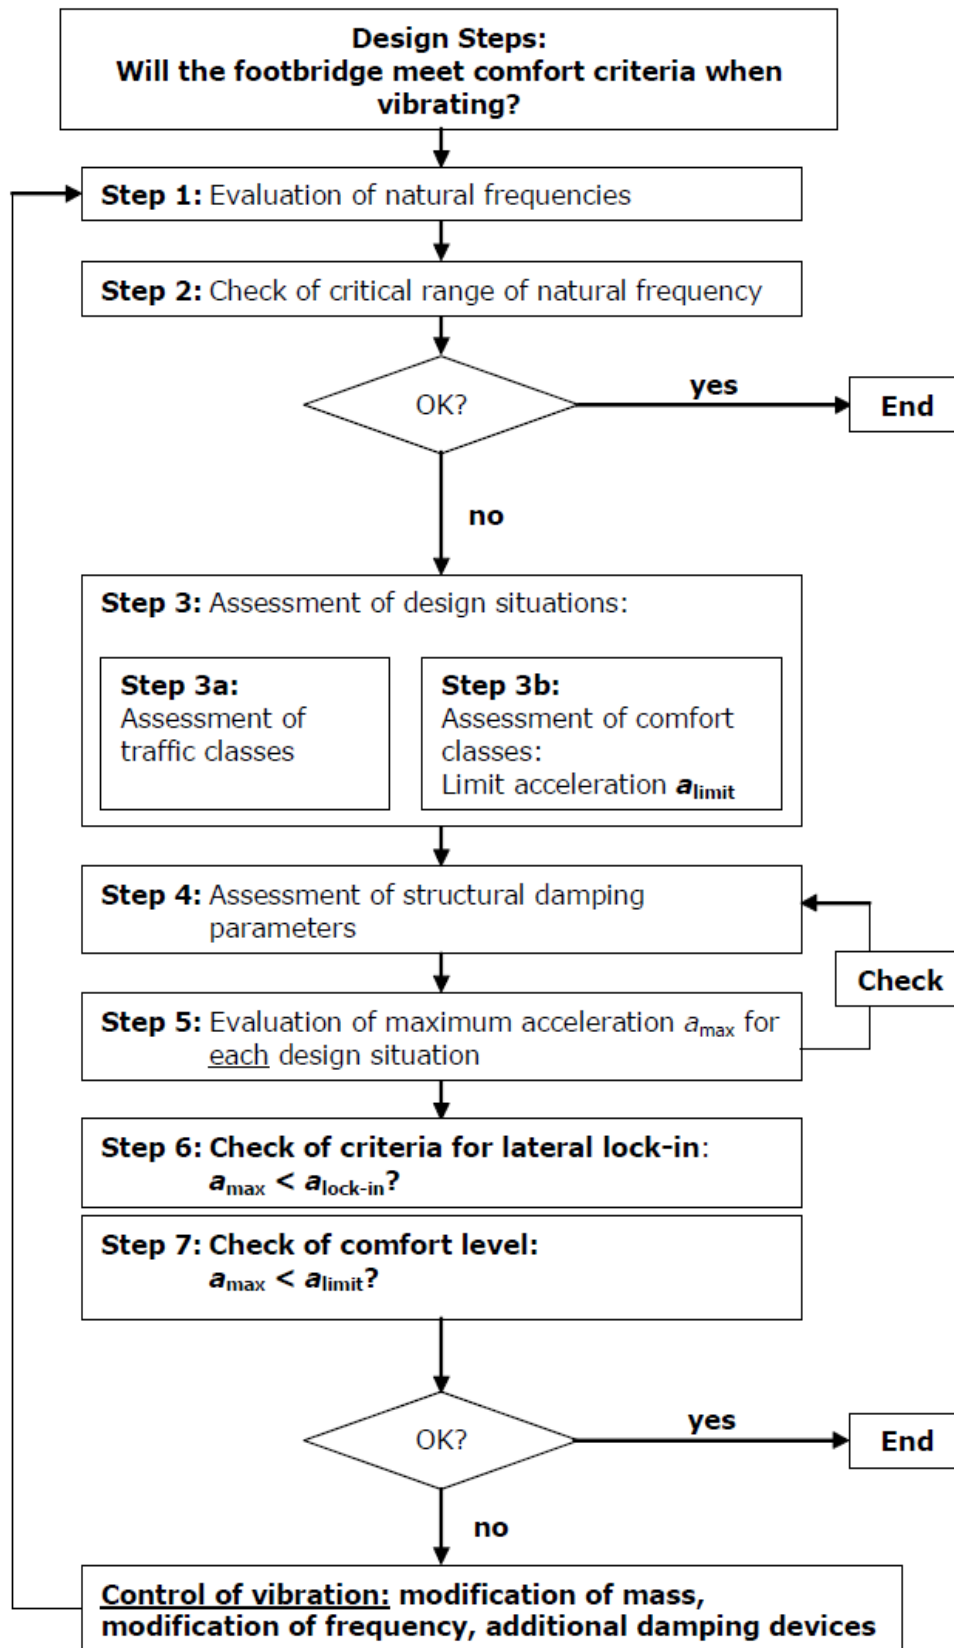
Design Steps:
Will the footbridge meet comfort criteria when vibrating?

Step 1: Evaluation of natural frequencies

Step 2: Check of critical range of natural frequency

OK?

yes

End

no

Step 3: Assessment of design situations:

Step 3a:
Assessment of traffic classes

Step 3b:
Assessment of comfort classes:
Limit acceleration $a_{limit}$

Step 4: Assessment of structural damping parameters

Check

Step 5: Evaluation of maximum acceleration $a_{max}$ for each design situation

Step 6: Check of criteria for lateral lock-in:
$a_{max} < a_{lock\text{-}in}$?

Step 7: Check of comfort level:
$a_{max} < a_{limit}$?

OK?

yes

End

no

Control of vibration: modification of mass, modification of frequency, additional damping devices